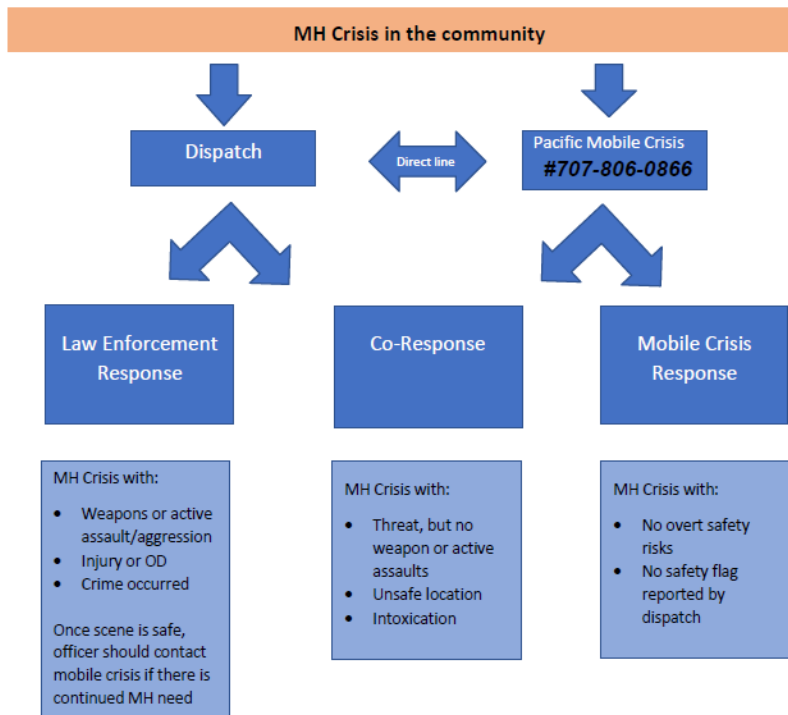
MH Crisis in the community

Dispatch

Direct line

Pacific Mobile Crisis
#707-806-0866

Law Enforcement Response

Co-Response

Mobile Crisis Response

MH Crisis with:
- Weapons or active assault/aggression
- Injury or OD
- Crime occurred

Once scene is safe, officer should contact mobile crisis if there is continued MH need

MH Crisis with:
- Threat, but no weapon or active assaults
- Unsafe location
- Intoxication

MH Crisis with:
- No overt safety risks
- No safety flag reported by dispatch